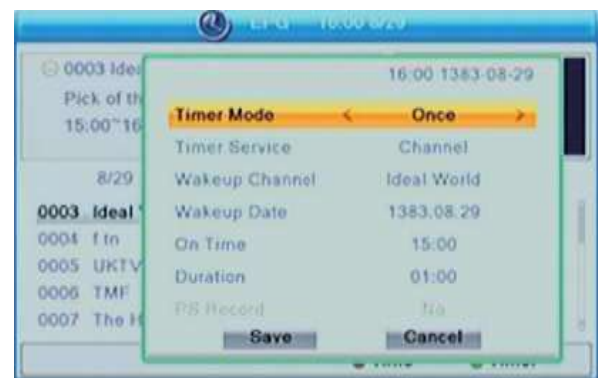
EPG 16:00 8/29

0003 Idea
Pick of th
15:00~16

8/29

0003 Ideal
0004 ftn
0005 UKTV
0006 TMF
0007 The H

16:00 1383-08-29

| | |
|---|---|
| Timer Mode | < Once > |
| Timer Service | Channel |
| Wakeup Channel | Ideal World |
| Wakeup Date | 1383.08.29 |
| On Time | 15:00 |
| Duration | 01:00 |
| PS Record | No |

Save Cancel

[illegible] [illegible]